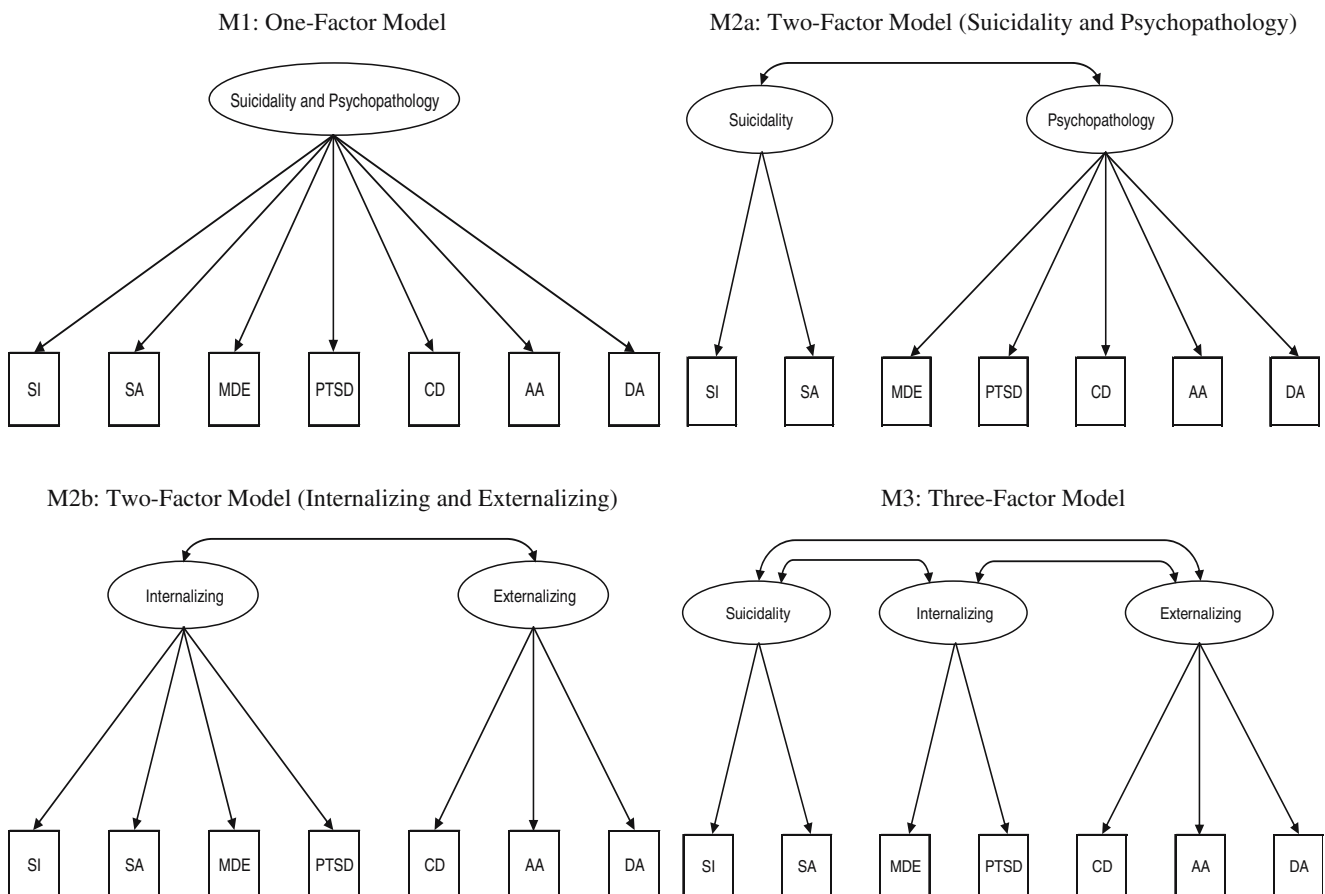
M1: One-Factor Model

Suicidality and Psychopathology

SI SA MDE PTSD CD AA DA

M2a: Two-Factor Model (Suicidality and Psychopathology)

Suicidality

Psychopathology

SI SA MDE PTSD CD AA DA

M2b: Two-Factor Model (Internalizing and Externalizing)

Internalizing

Externalizing

SI SA MDE PTSD CD AA DA

M3: Three-Factor Model

Suicidality

Internalizing

Externalizing

SI SA MDE PTSD CD AA DA